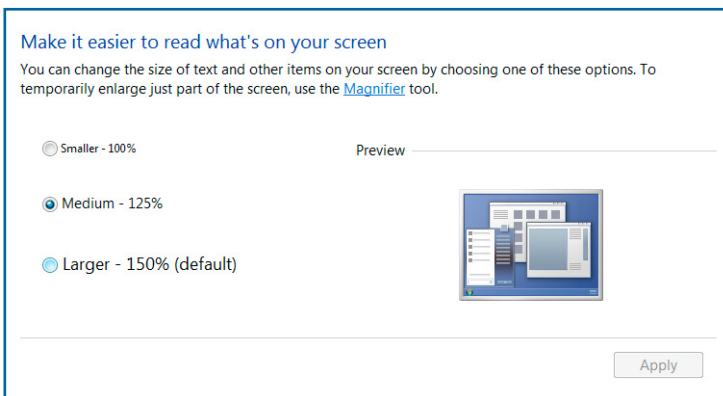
Make it easier to read what's on your screen

You can change the size of text and other items on your screen by choosing one of these options. To temporarily enlarge just part of the screen, use the Magnifier tool.

Smaller - 100%

Preview

Medium - 125%

Larger - 150% (default)

Apply